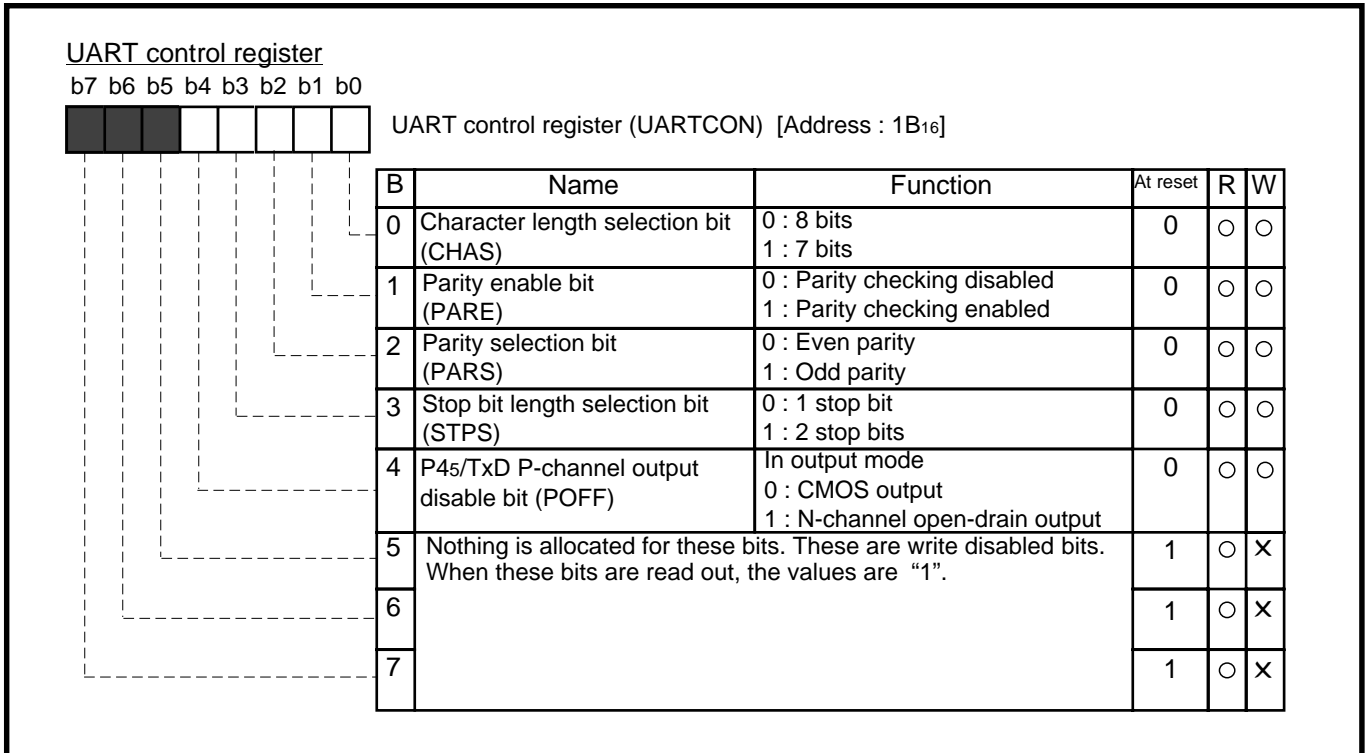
UART control register

b7 b6 b5 b4 b3 b2 b1 b0

UART control register (UARTCON) [Address : $1B_{16}$]

| B | Name | Function | At reset | R | W |
|---|---|---|---|---|---|
| 0 | Character length selection bit (CHAS) | 0 : 8 bits<br>1 : 7 bits | 0 | ○ | ○ |
| 1 | Parity enable bit (PARE) | 0 : Parity checking disabled<br>1 : Parity checking enabled | 0 | ○ | ○ |
| 2 | Parity selection bit (PARS) | 0 : Even parity<br>1 : Odd parity | 0 | ○ | ○ |
| 3 | Stop bit length selection bit (STPS) | 0 : 1 stop bit<br>1 : 2 stop bits | 0 | ○ | ○ |
| 4 | $P4_5$/TxD P-channel output disable bit (POFF) | In output mode<br>0 : CMOS output<br>1 : N-channel open-drain output | 0 | ○ | ○ |
| 5 | Nothing is allocated for these bits. These are write disabled bits. When these bits are read out, the values are "1". | | 1 | ○ | × |
| 6 | | | 1 | ○ | × |
| 7 | | | 1 | ○ | × |